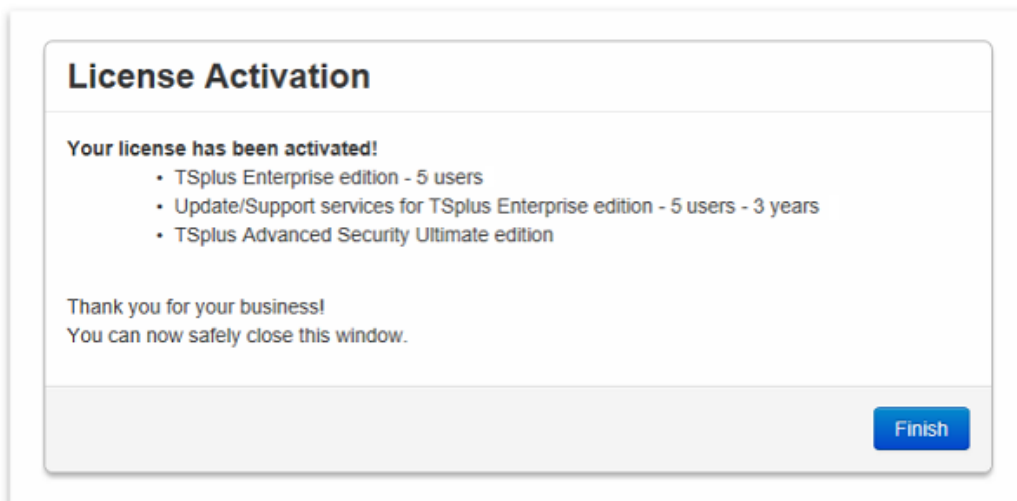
License Activation

**Your license has been activated!**

- TSplus Enterprise edition - 5 users
- Update/Support services for TSplus Enterprise edition - 5 users - 3 years
- TSplus Advanced Security Ultimate edition

Thank you for your business!
You can now safely close this window.

Finish